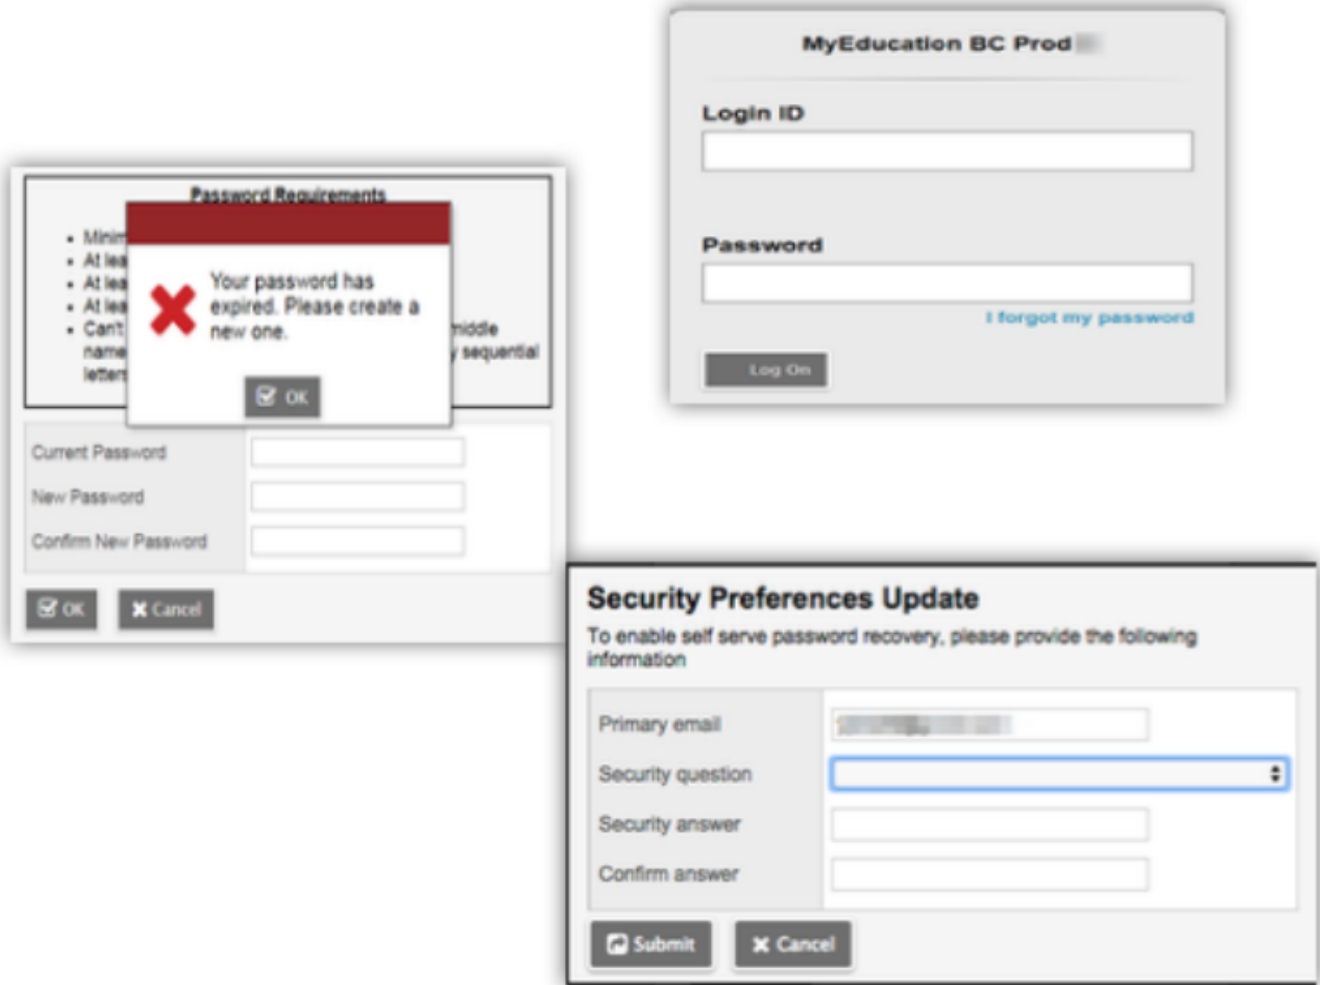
MyEducation BC Prod

Login ID

Password

I forgot my password

Log On

Password Requirements

• Minim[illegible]
• At lea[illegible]
• At lea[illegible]
• At lea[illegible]
• Can't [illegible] middle name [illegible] sequential letters

Your password has expired. Please create a new one.

OK

Current Password

New Password

Confirm New Password

OK

Cancel

Security Preferences Update

To enable self serve password recovery, please provide the following information

Primary email

Security question

Security answer

Confirm answer

Submit

Cancel